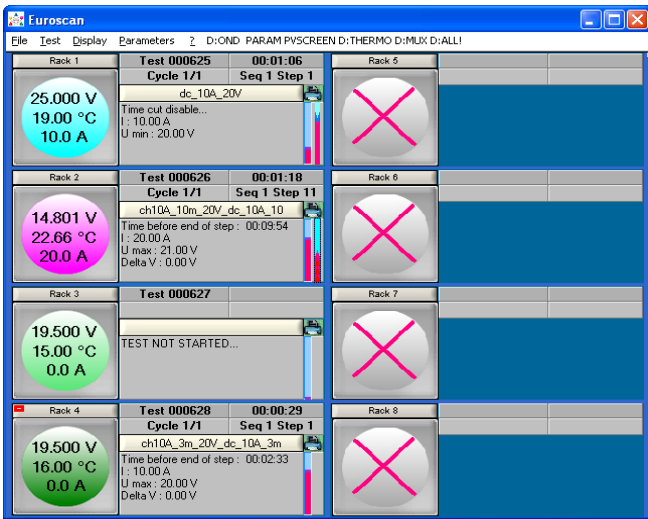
Euroscan

File Test Display Parameters ? D:OND PARAM PVSCREEN D:THERMO D:MUX D:ALL!

Rack 1
25.000 V
19.00 °C
10.0 A

Test 000625 00:01:06
Cycle 1/1 Seq 1 Step 1
dc_10A_20V
Time cut disable...
I : 10.00 A
U min : 20.00 V

Rack 5

Rack 2
14.801 V
22.66 °C
20.0 A

Test 000626 00:01:18
Cycle 1/1 Seq 1 Step 11
ch10A_10m_20V_dc_10A_10
Time before end of step : 00:09:54
I : 20.00 A
U max : 21.00 V
Delta V : 0.00 V

Rack 6

Rack 3
19.500 V
15.00 °C
0.0 A

Test 000627
TEST NOT STARTED...

Rack 7

Rack 4
19.500 V
16.00 °C
0.0 A

Test 000628 00:00:29
Cycle 1/1 Seq 1 Step 1
ch10A_3m_20V_dc_10A_3m
Time before end of step : 00:02:33
I : 10.00 A
U max : 20.00 V
Delta V : 0.00 V

Rack 8